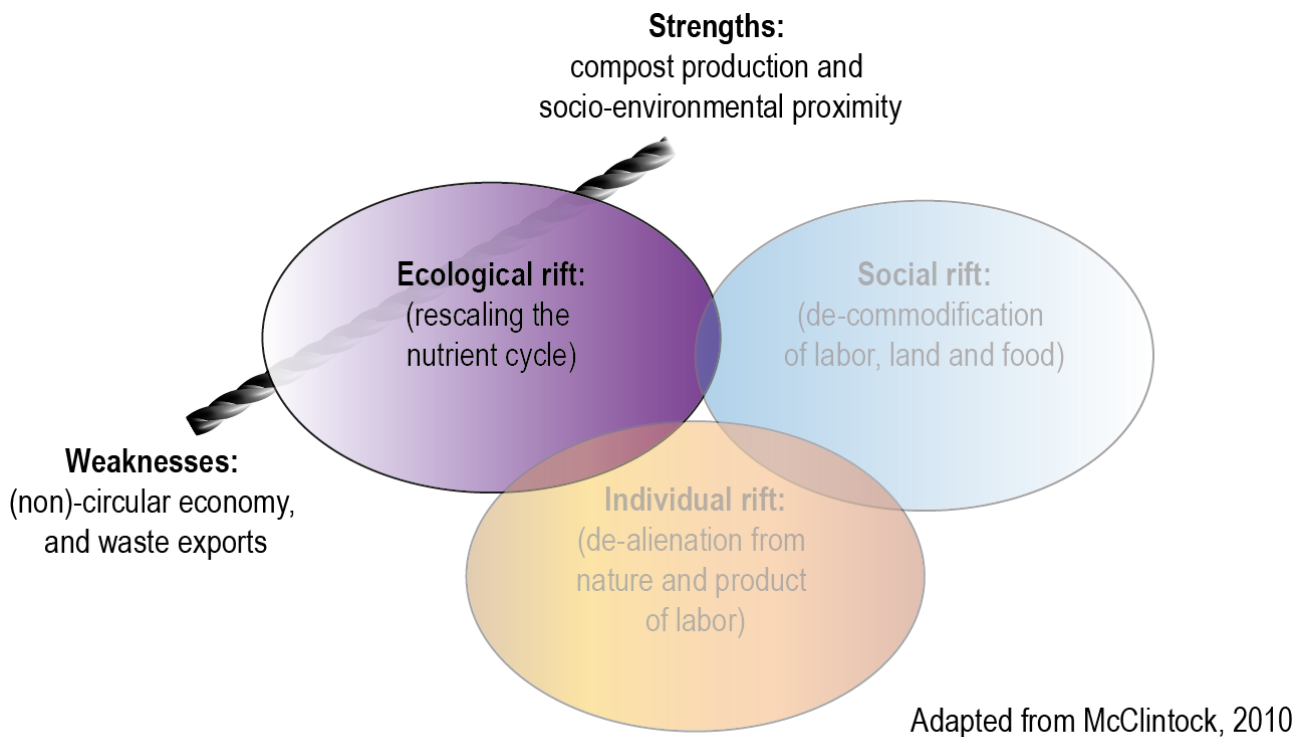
Strengths:
compost production and socio-environmental proximity

Ecological rift:
(rescaling the nutrient cycle)

Social rift:
(de-commodification of labor, land and food)

Weaknesses:
(non)-circular economy, and waste exports

Individual rift:
(de-alienation from nature and product of labor)

Adapted from McClintock, 2010